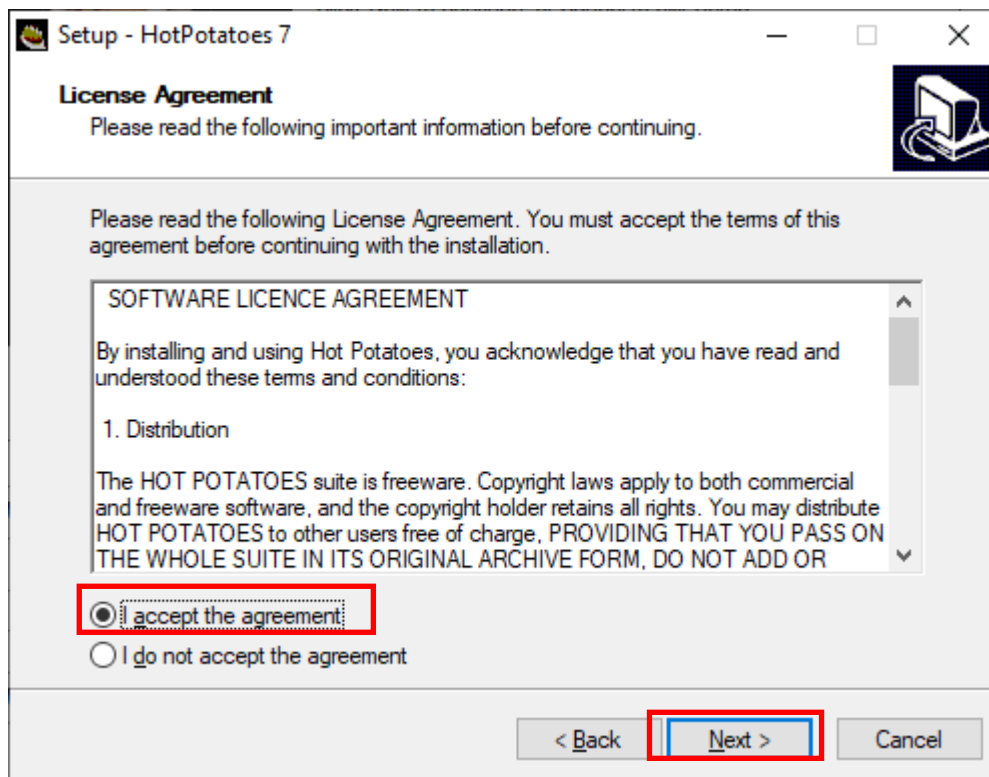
Setup - HotPotatoes 7

License Agreement
Please read the following important information before continuing.

Please read the following License Agreement. You must accept the terms of this agreement before continuing with the installation.

SOFTWARE LICENCE AGREEMENT

By installing and using Hot Potatoes, you acknowledge that you have read and understood these terms and conditions:

1. Distribution

The HOT POTATOES suite is freeware. Copyright laws apply to both commercial and freeware software, and the copyright holder retains all rights. You may distribute HOT POTATOES to other users free of charge, PROVIDING THAT YOU PASS ON THE WHOLE SUITE IN ITS ORIGINAL ARCHIVE FORM, DO NOT ADD OR

I accept the agreement
I do not accept the agreement

< Back
Next >
Cancel